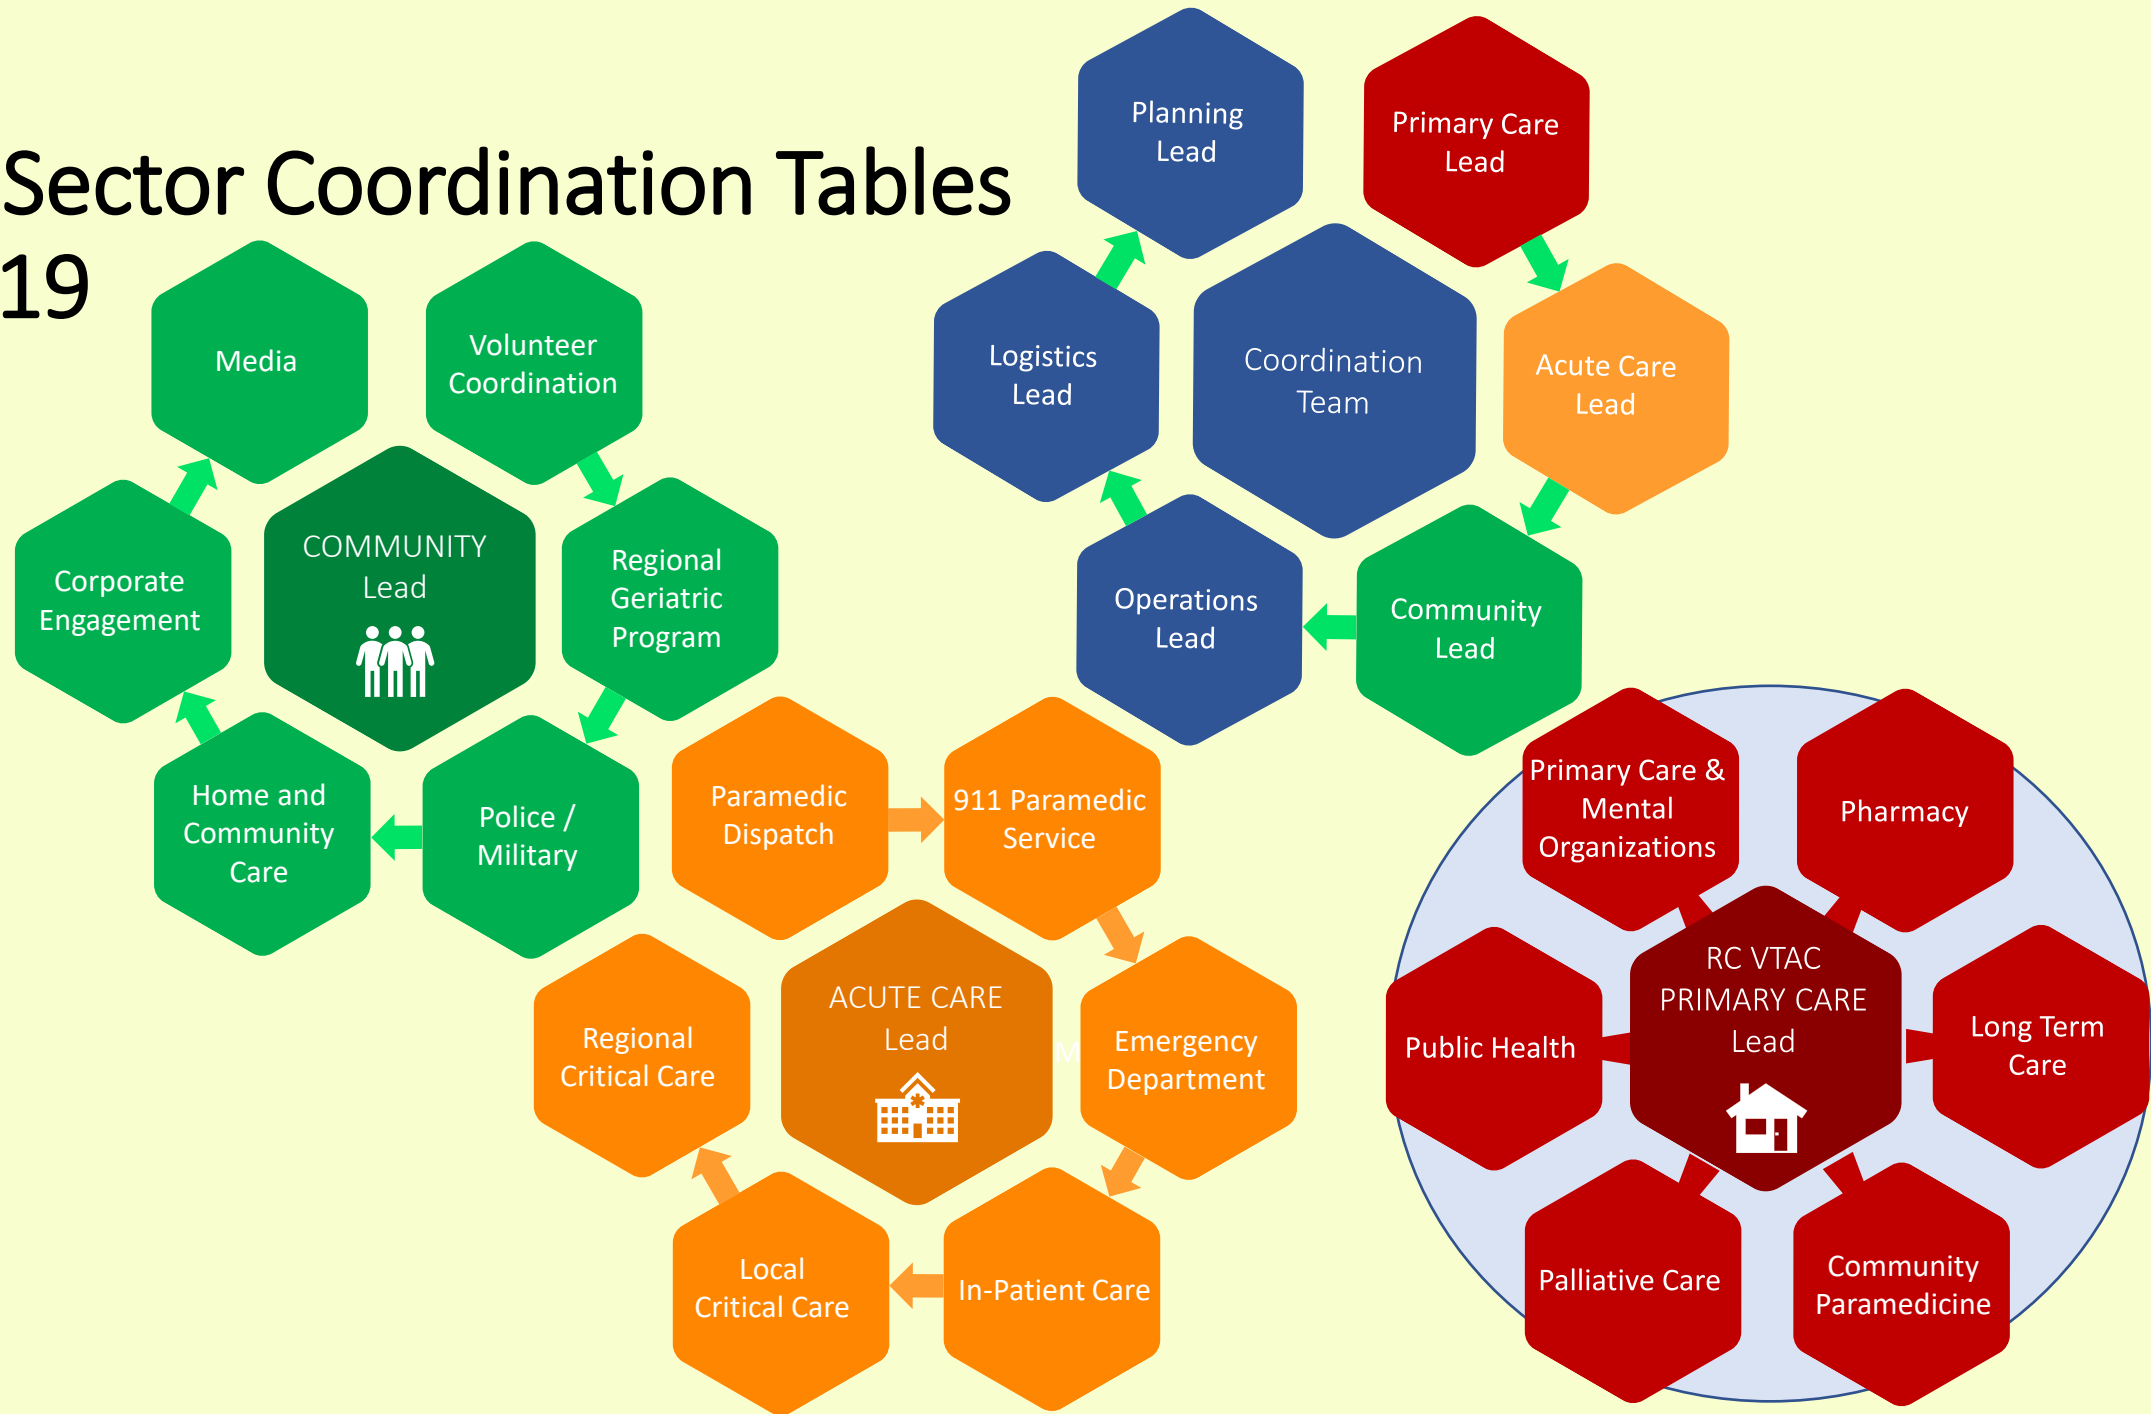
Sector Coordination Tables 19

Planning Lead

Primary Care Lead

Logistics Lead

Coordination Team

Acute Care Lead

Operations Lead

Community Lead

Media

Volunteer Coordination

Corporate Engagement

COMMUNITY Lead

Regional Geriatric Program

Home and Community Care

Police / Military

Paramedic Dispatch

911 Paramedic Service

Regional Critical Care

ACUTE CARE Lead

Emergency Department

Local Critical Care

In-Patient Care

Primary Care & Mental Organizations

Pharmacy

Public Health

RC VTAC PRIMARY CARE Lead

Long Term Care

Palliative Care

Community Paramedicine